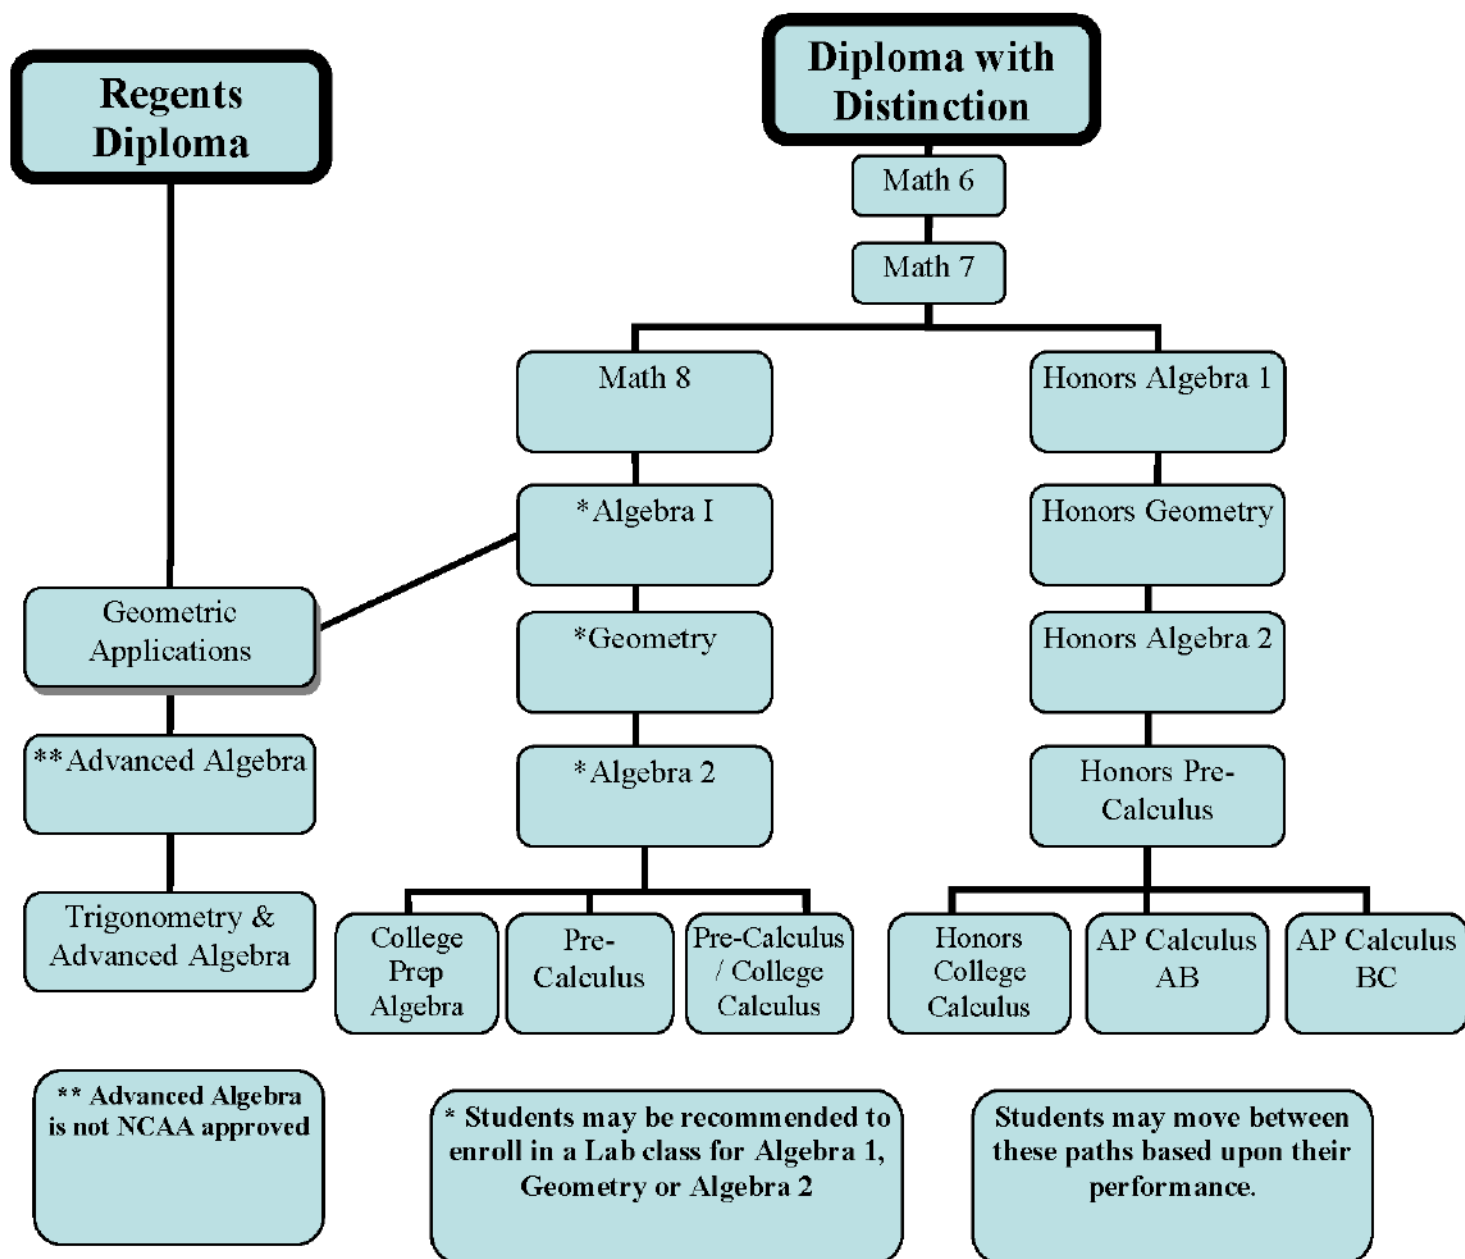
Regents Diploma

Diploma with Distinction

Math 6

Math 7

Math 8

Honors Algebra 1

*Algebra I

Honors Geometry

Geometric Applications

*Geometry

Honors Algebra 2

**Advanced Algebra

*Algebra 2

Honors Pre-Calculus

Trigonometry & Advanced Algebra

College Prep Algebra

Pre-Calculus

Pre-Calculus / College Calculus

Honors College Calculus

AP Calculus AB

AP Calculus BC

** Advanced Algebra is not NCAA approved

* Students may be recommended to enroll in a Lab class for Algebra 1, Geometry or Algebra 2

Students may move between these paths based upon their performance.